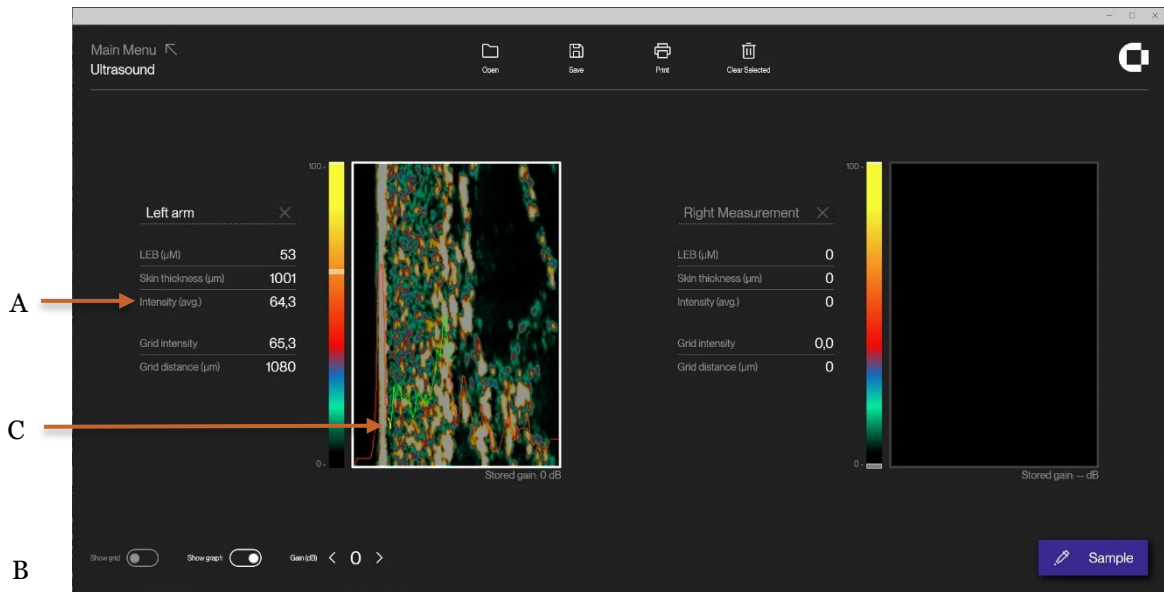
Main Menu
Ultrasound

Open
Save
Print
Clear Selected

100
0

Left arm

LEB (μM) 53
Skin thickness (μm) 1001
Intensity (avg.) 64,3

Grid intensity 65,3
Grid distance (μm) 1080

Stored gain: 0 dB

100
0

Right Measurement

LEB (μM) 0
Skin thickness (μm) 0
Intensity (avg.) 0

Grid intensity 0,0
Grid distance (μm) 0

Stored gain: -- dB

A
C
B

Show grid
Show graph
Gain (dB) < 0 >

Sample